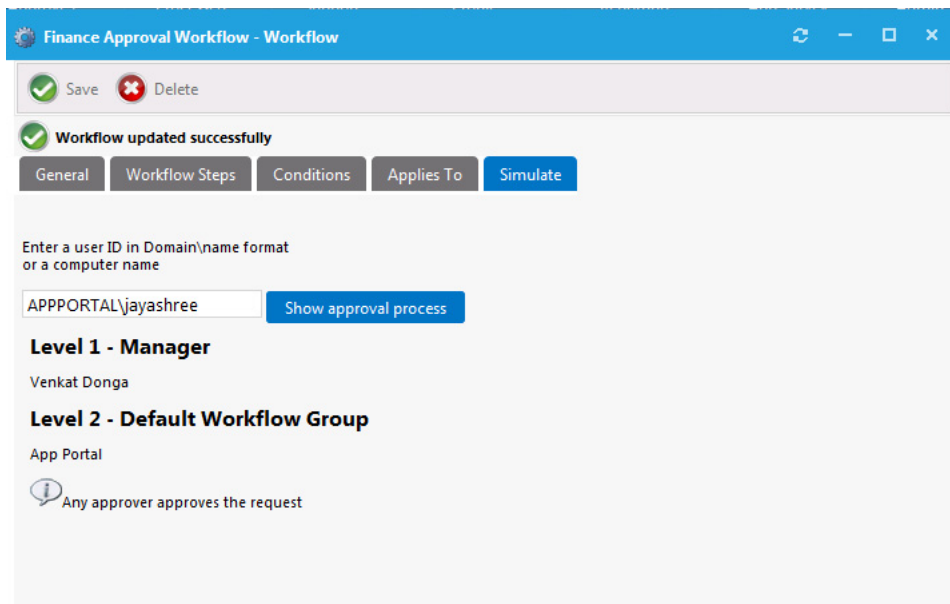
Finance Approval Workflow - Workflow

Save Delete

Workflow updated successfully

General Workflow Steps Conditions Applies To Simulate

Enter a user ID in Domain\name format or a computer name

APPPORTAL\jayashree

Show approval process

Level 1 - Manager

Venkat Donga

Level 2 - Default Workflow Group

App Portal

Any approver approves the request